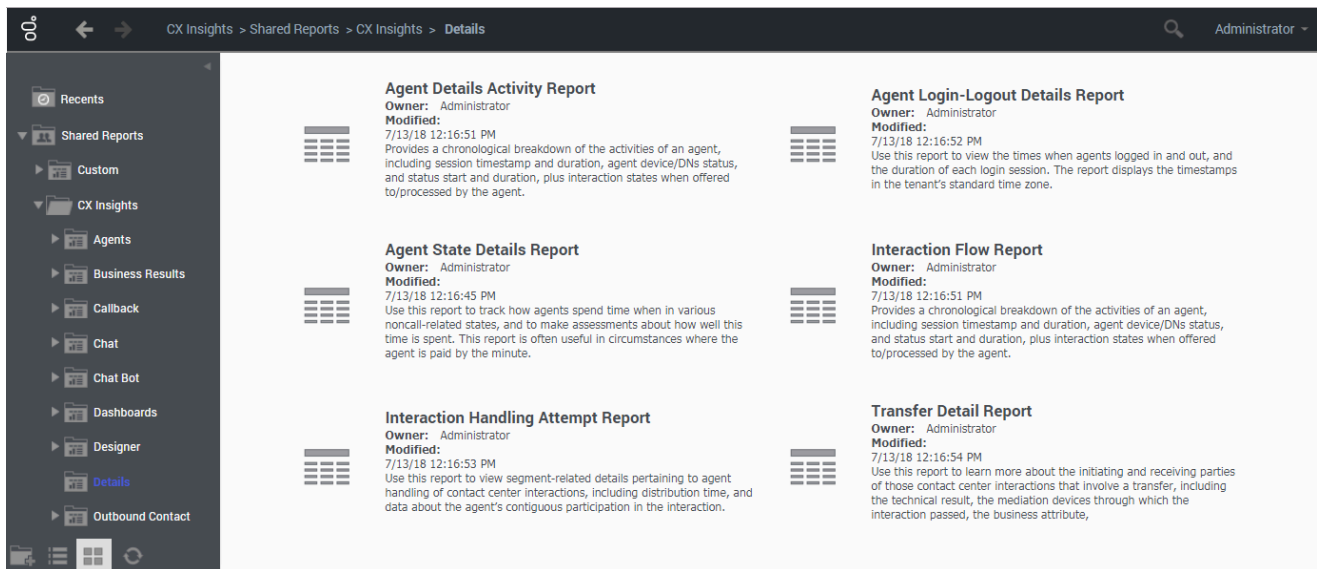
CX Insights > Shared Reports > CX Insights > Details

Administrator

Recents
Shared Reports
Custom
CX Insights
Agents
Business Results
Callback
Chat
Chat Bot
Dashboards
Designer
Details
Outbound Contact

Agent Details Activity Report
Owner: Administrator
Modified:
7/13/18 12:16:51 PM
Provides a chronological breakdown of the activities of an agent, including session timestamp and duration, agent device/DNs status, and status start and duration, plus interaction states when offered to/processed by the agent.

Agent Login-Logout Details Report
Owner: Administrator
Modified:
7/13/18 12:16:52 PM
Use this report to view the times when agents logged in and out, and the duration of each login session. The report displays the timestamps in the tenant's standard time zone.

Agent State Details Report
Owner: Administrator
Modified:
7/13/18 12:16:45 PM
Use this report to track how agents spend time when in various noncall-related states, and to make assessments about how well this time is spent. This report is often useful in circumstances where the agent is paid by the minute.

Interaction Flow Report
Owner: Administrator
Modified:
7/13/18 12:16:51 PM
Provides a chronological breakdown of the activities of an agent, including session timestamp and duration, agent device/DNs status, and status start and duration, plus interaction states when offered to/processed by the agent.

Interaction Handling Attempt Report
Owner: Administrator
Modified:
7/13/18 12:16:53 PM
Use this report to view segment-related details pertaining to agent handling of contact center interactions, including distribution time, and data about the agent's contiguous participation in the interaction.

Transfer Detail Report
Owner: Administrator
Modified:
7/13/18 12:16:54 PM
Use this report to learn more about the initiating and receiving parties of those contact center interactions that involve a transfer, including the technical result, the mediation devices through which the interaction passed, the business attribute,